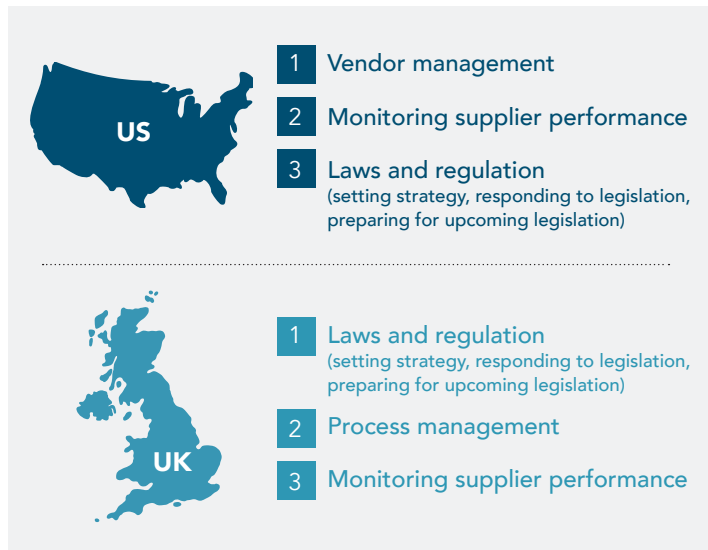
US

1 Vendor management

2 Monitoring supplier performance

3 Laws and regulation
(setting strategy, responding to legislation, preparing for upcoming legislation)

UK

1 Laws and regulation
(setting strategy, responding to legislation, preparing for upcoming legislation)

2 Process management

3 Monitoring supplier performance